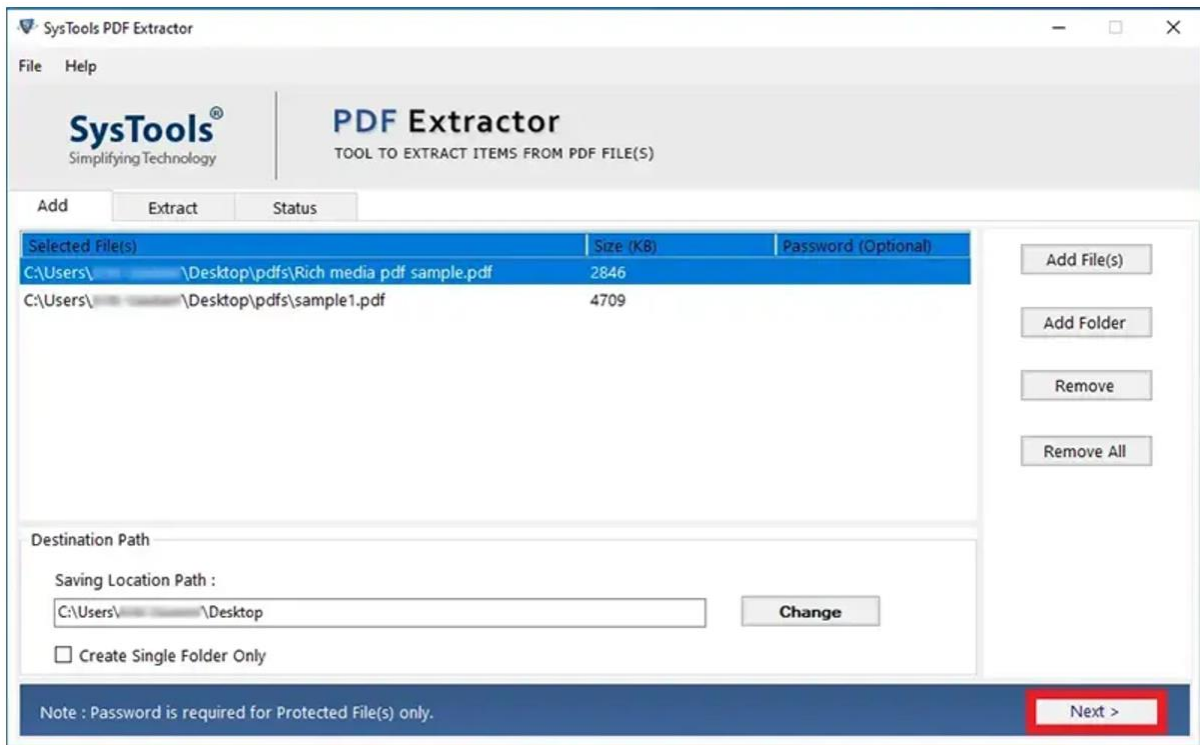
SysTools PDF Extractor

File Help

SysTools®
Simplifying Technology

PDF Extractor
TOOL TO EXTRACT ITEMS FROM PDF FILE(S)

Add | Extract | Status

| Selected File(s) | Size (KB) | Password (Optional) |
|---|---|---|
| C:\Users\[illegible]\Desktop\pdfs\Rich media pdf sample.pdf | 2846 | |
| C:\Users\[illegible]\Desktop\pdfs\sample1.pdf | 4709 | |

Add File(s)

Add Folder

Remove

Remove All

Destination Path

Saving Location Path :

C:\Users\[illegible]\Desktop

Change

Create Single Folder Only

Note : Password is required for Protected File(s) only.

Next >